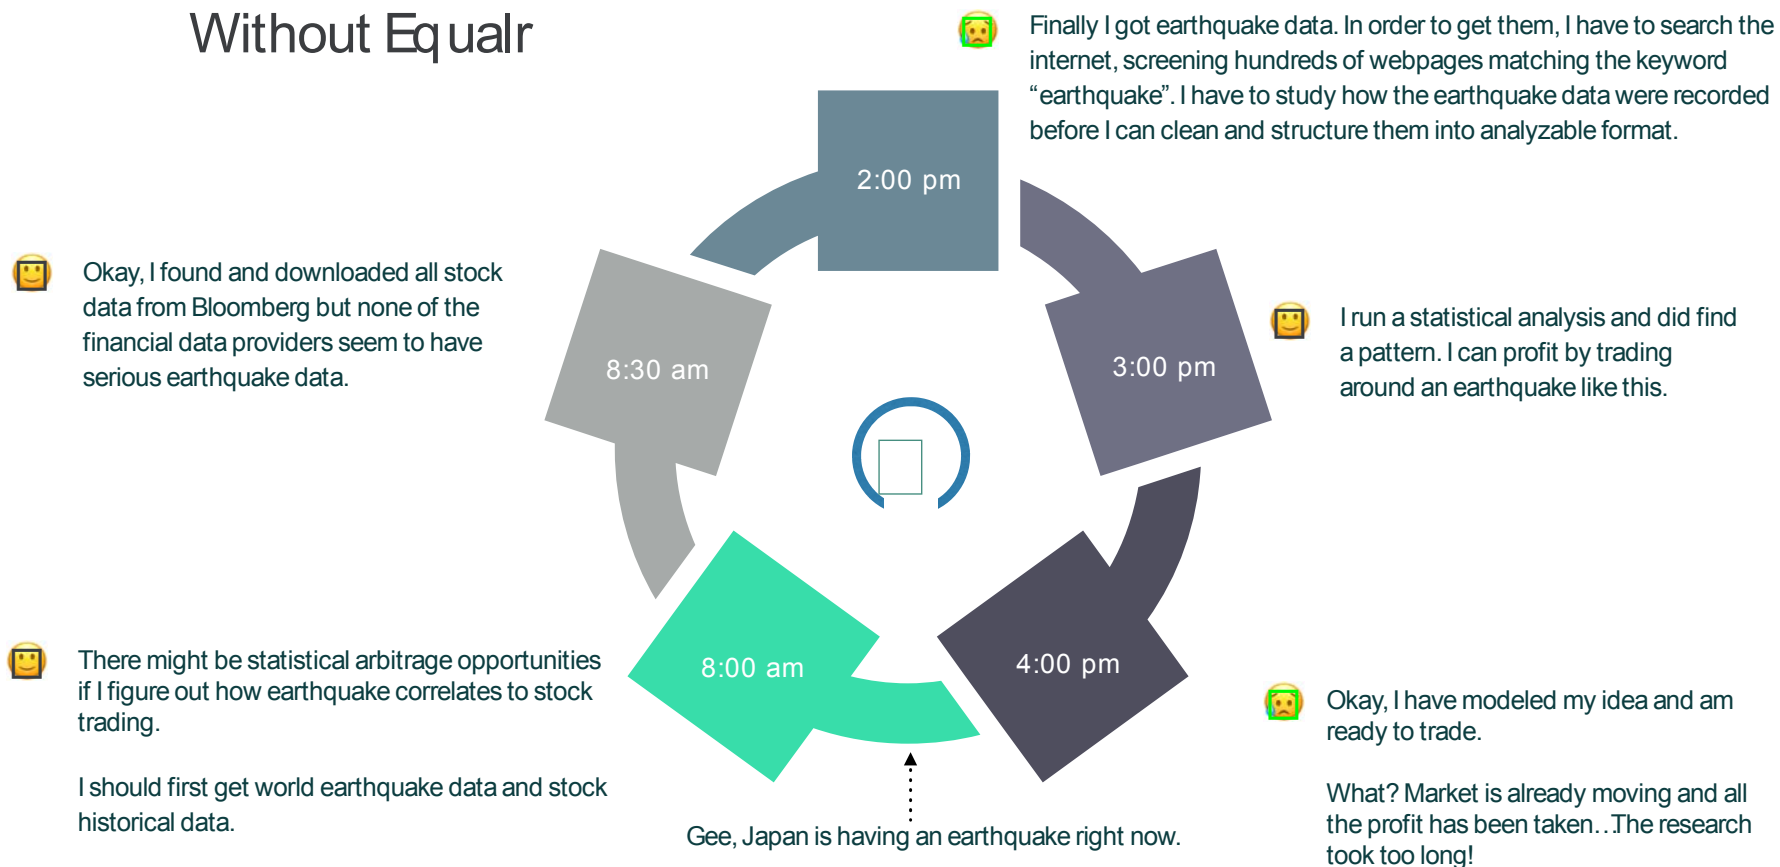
Without Equalr

Finally I got earthquake data. In order to get them, I have to search the internet, screening hundreds of webpages matching the keyword "earthquake". I have to study how the earthquake data were recorded before I can clean and structure them into analyzable format.

Okay, I found and downloaded all stock data from Bloomberg but none of the financial data providers seem to have serious earthquake data.

2:00 pm

8:30 am

3:00 pm

I run a statistical analysis and did find a pattern. I can profit by trading around an earthquake like this.

8:00 am

4:00 pm

There might be statistical arbitrage opportunities if I figure out how earthquake correlates to stock trading.

I should first get world earthquake data and stock historical data.

Okay, I have modeled my idea and am ready to trade.

What? Market is already moving and all the profit has been taken. .The research took too long!

Gee, Japan is having an earthquake right now.